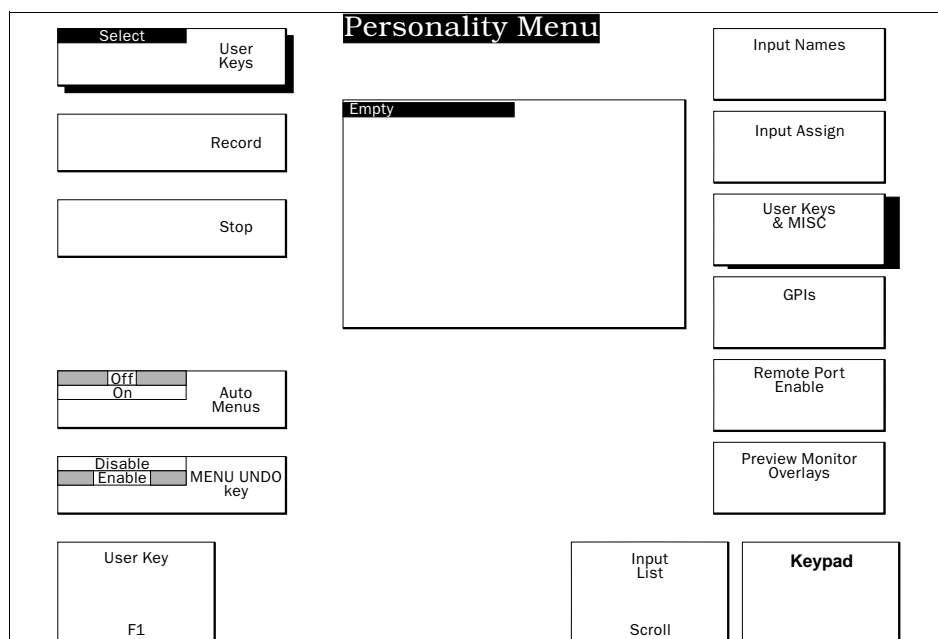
Personality Menu

Select
User Keys

Record

Stop

Off
On
Auto Menus

Disable
Enable
MENU UNDO key

User Key

F1

Empty

Input Names

Input Assign

User Keys & MISC

GPIs

Remote Port Enable

Preview Monitor Overlays

Input List

Scroll

Keypad